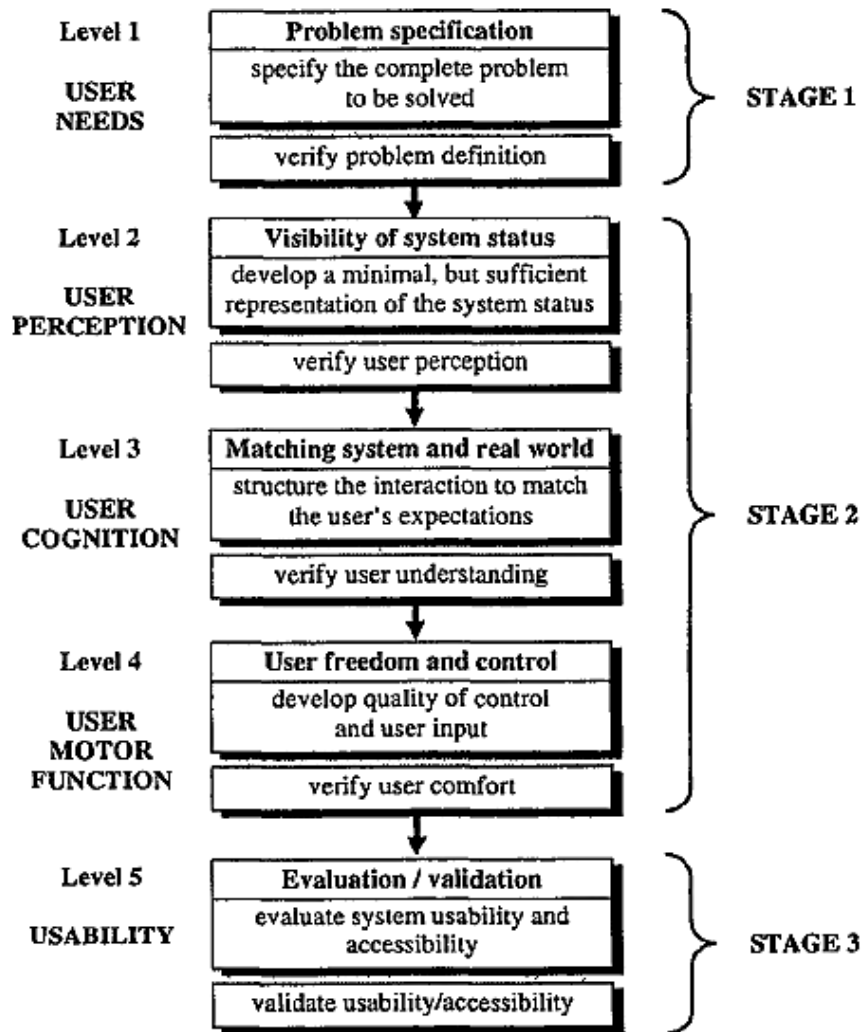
Level 1

USER NEEDS

Problem specification

specify the complete problem to be solved

verify problem definition

STAGE 1

Level 2

USER PERCEPTION

Visibility of system status

develop a minimal, but sufficient representation of the system status

verify user perception

Level 3

USER COGNITION

Matching system and real world

structure the interaction to match the user's expectations

verify user understanding

Level 4

USER MOTOR FUNCTION

User freedom and control

develop quality of control and user input

verify user comfort

STAGE 2

Level 5

USABILITY

Evaluation / validation

evaluate system usability and accessibility

validate usability/accessibility

STAGE 3